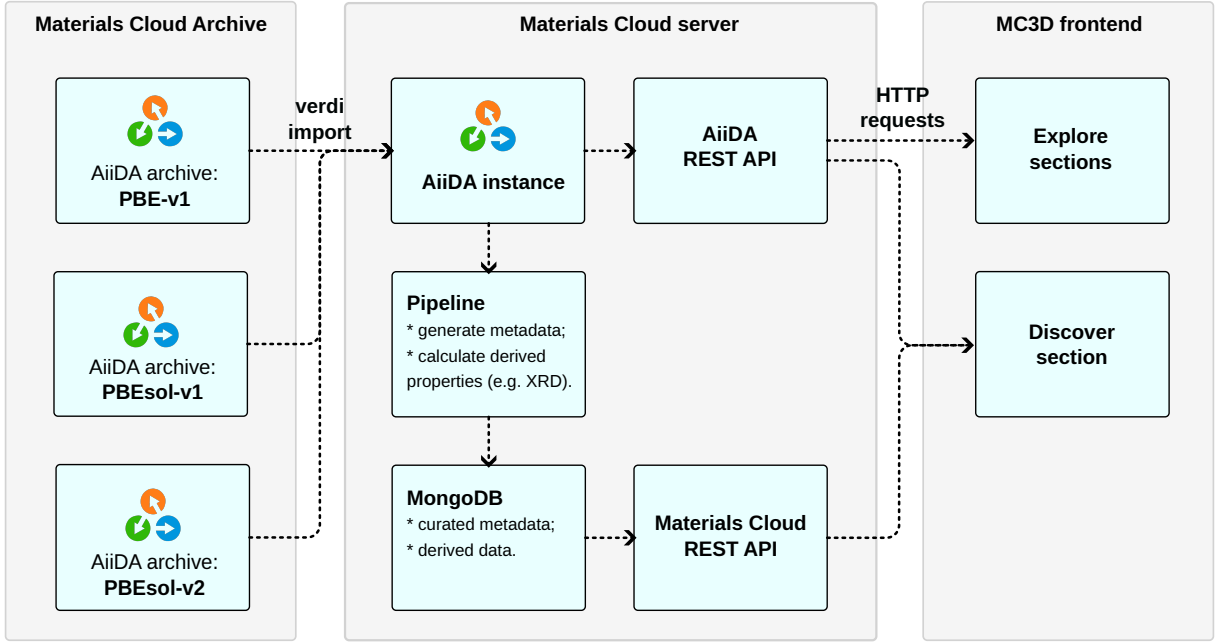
Materials Cloud Archive

AiiDA archive:
PBE-v1

AiiDA archive:
PBEsol-v1

AiiDA archive:
PBEsol-v2

verdi import

Materials Cloud server

AiiDA instance

AiiDA
REST API

Pipeline
* generate metadata;
* calculate derived properties (e.g. XRD).

MongoDB
* curated metadata;
* derived data.

Materials Cloud
REST API

HTTP requests

MC3D frontend

Explore sections

Discover section